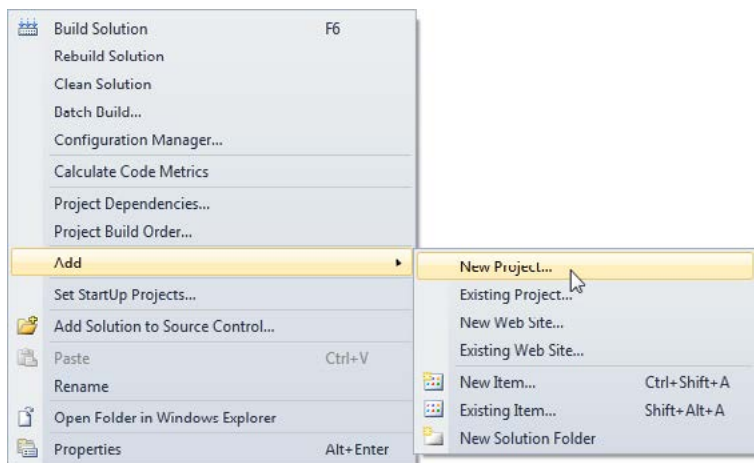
Build Solution F6
Rebuild Solution
Clean Solution
Batch Build...
Configuration Manager...
Calculate Code Metrics
Project Dependencies...
Project Build Order...
Add
Set StartUp Projects...
Add Solution to Source Control...
Paste Ctrl+V
Rename
Open Folder in Windows Explorer
Properties Alt+Enter

New Project...
Existing Project...
New Web Site...
Existing Web Site...
New Item... Ctrl+Shift+A
Existing Item... Shift+Alt+A
New Solution Folder